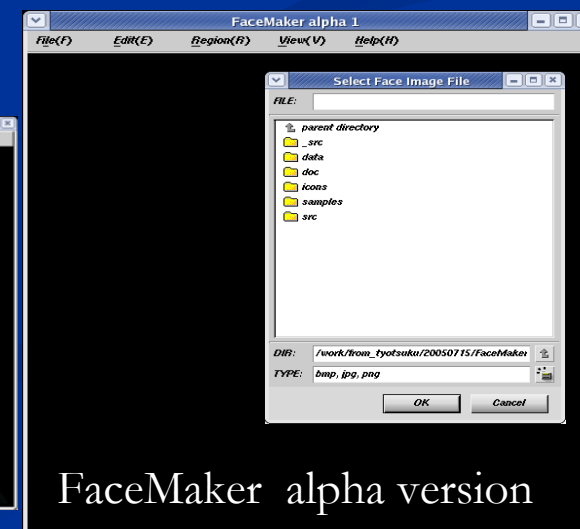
FaceMaker alpha 1

File(F) Edit(E) Region(R) View(V) Help(H)

Select Face Image File

FILE:

parent directory
_src
data
doc
icons
samples
src

DIR: /work/from_tyotsuku/20050715/FaceMaker

TYPE: bmp, jpg, png

OK Cancel

FaceMaker alpha version